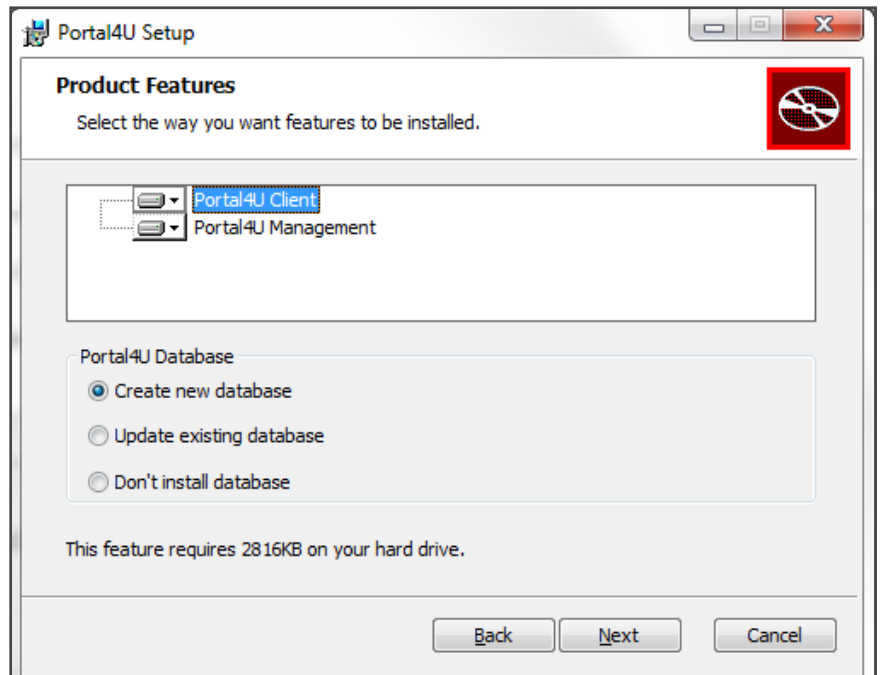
Portal4U Setup

Product Features

Select the way you want features to be installed.

Portal4U Client
Portal4U Management

Portal4U Database

Create new database

Update existing database

Don't install database

This feature requires 2816KB on your hard drive.

Back Next Cancel